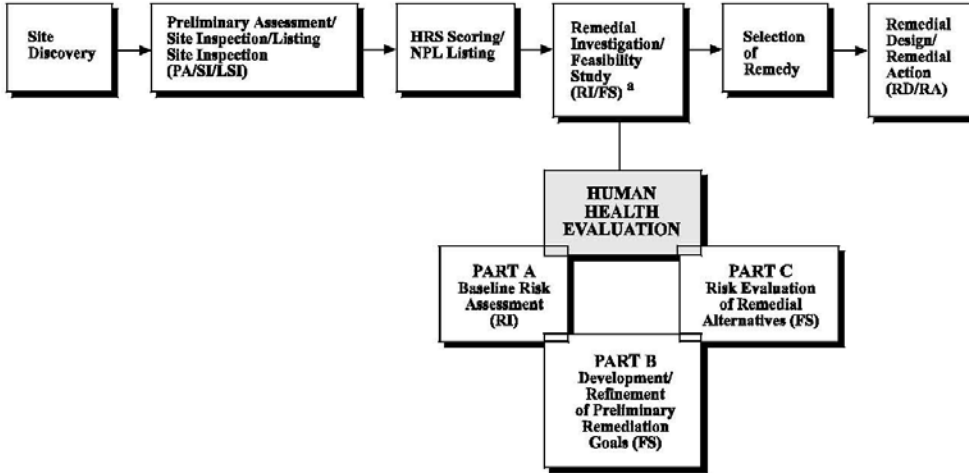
Site Discovery

Preliminary Assessment/ Site Inspection/Listing Site Inspection (PA/SI/LSI)

HRS Scoring/ NPL Listing

Remedial Investigation/ Feasibility Study (RI/FS) $^a$

Selection of Remedy

Remedial Design/ Remedial Action (RD/RA)

HUMAN HEALTH EVALUATION

PART A Baseline Risk Assessment (RI)

PART C Risk Evaluation of Remedial Alternatives (FS)

PART B Development/ Refinement of Preliminary Remediation Goals (FS)